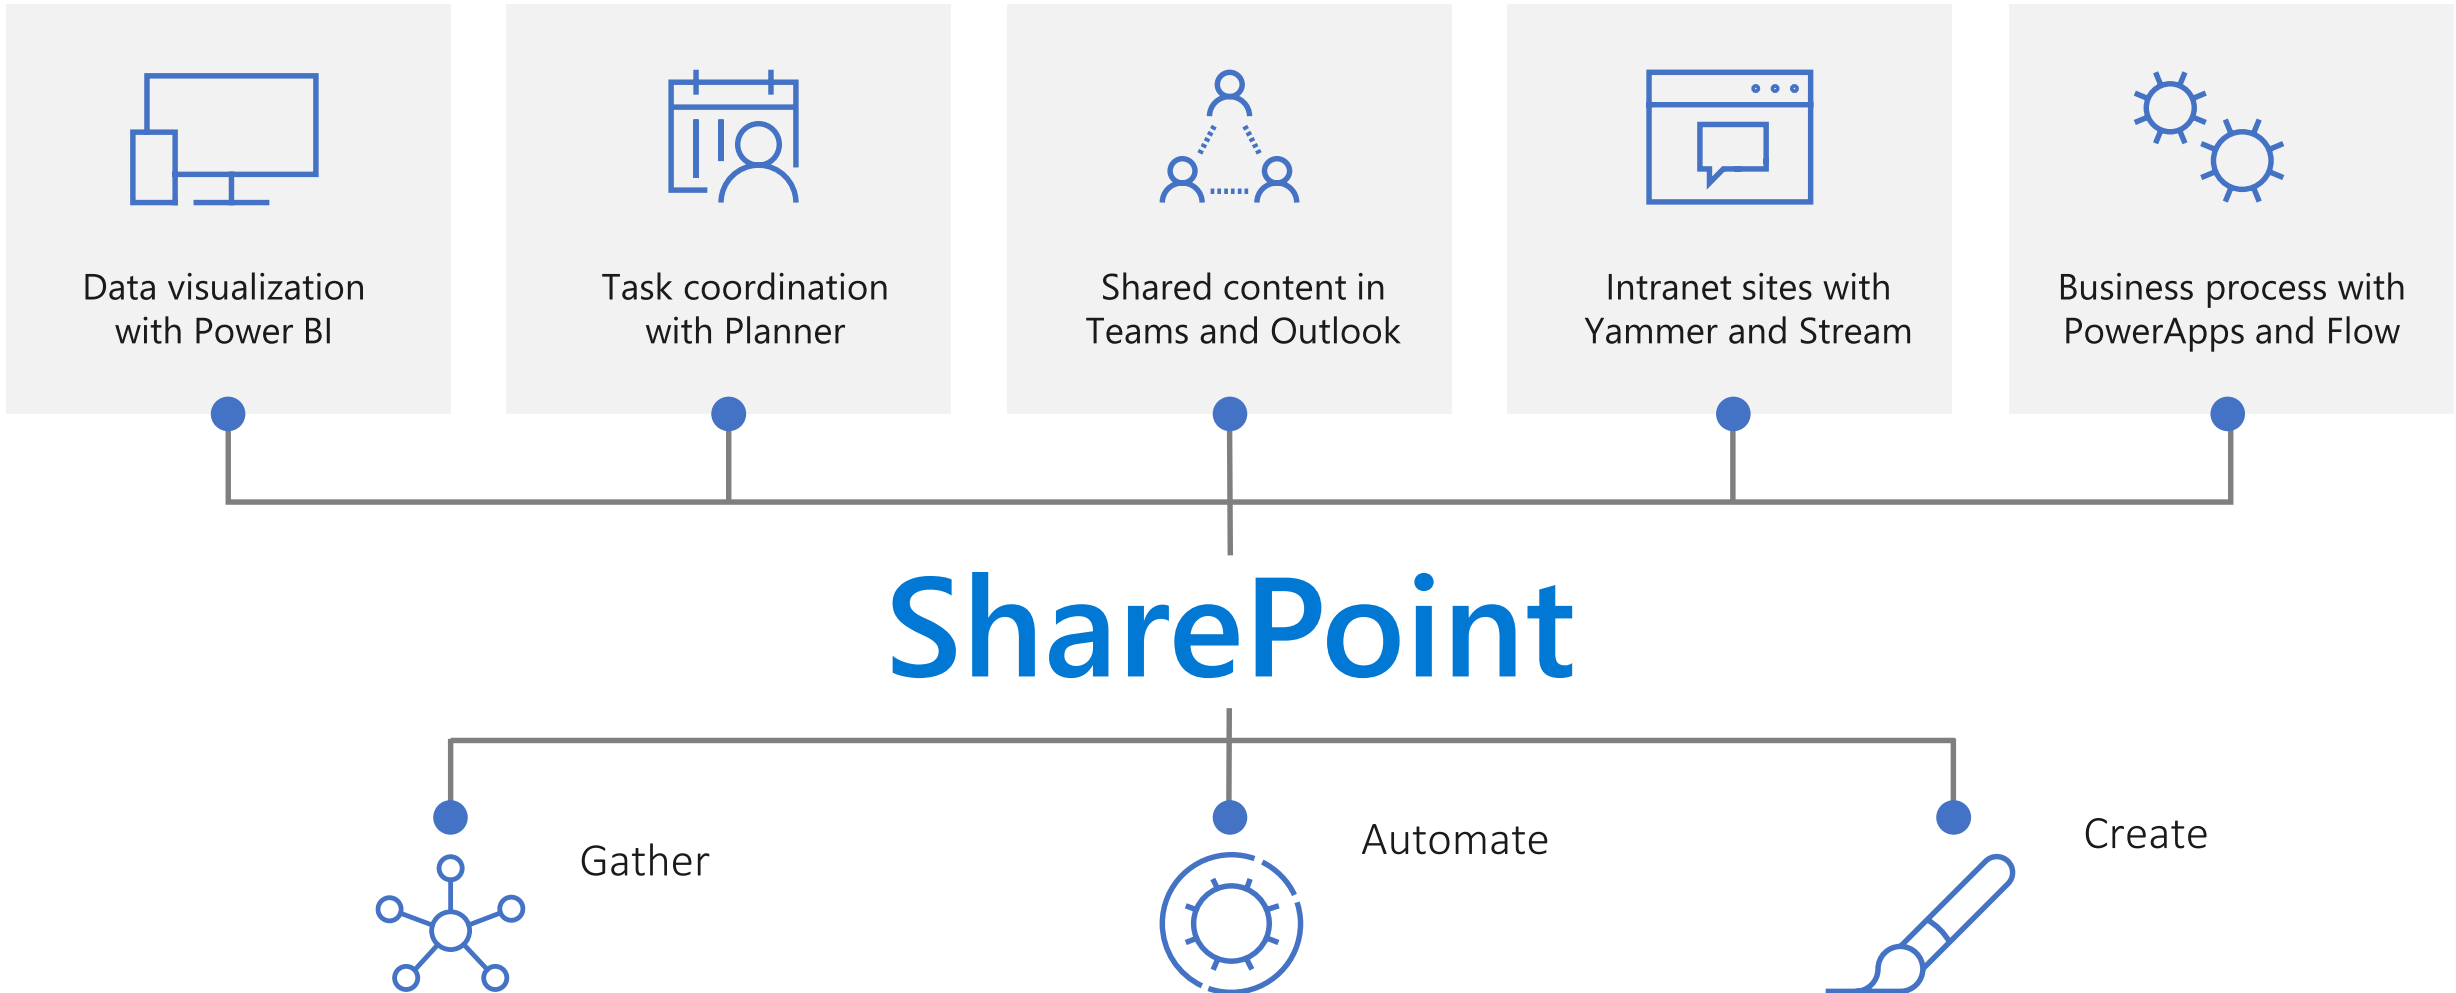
Data visualization with Power BI

Task coordination with Planner

Shared content in Teams and Outlook

Intranet sites with Yammer and Stream

Business process with PowerApps and Flow

SharePoint

Gather

Automate

Create